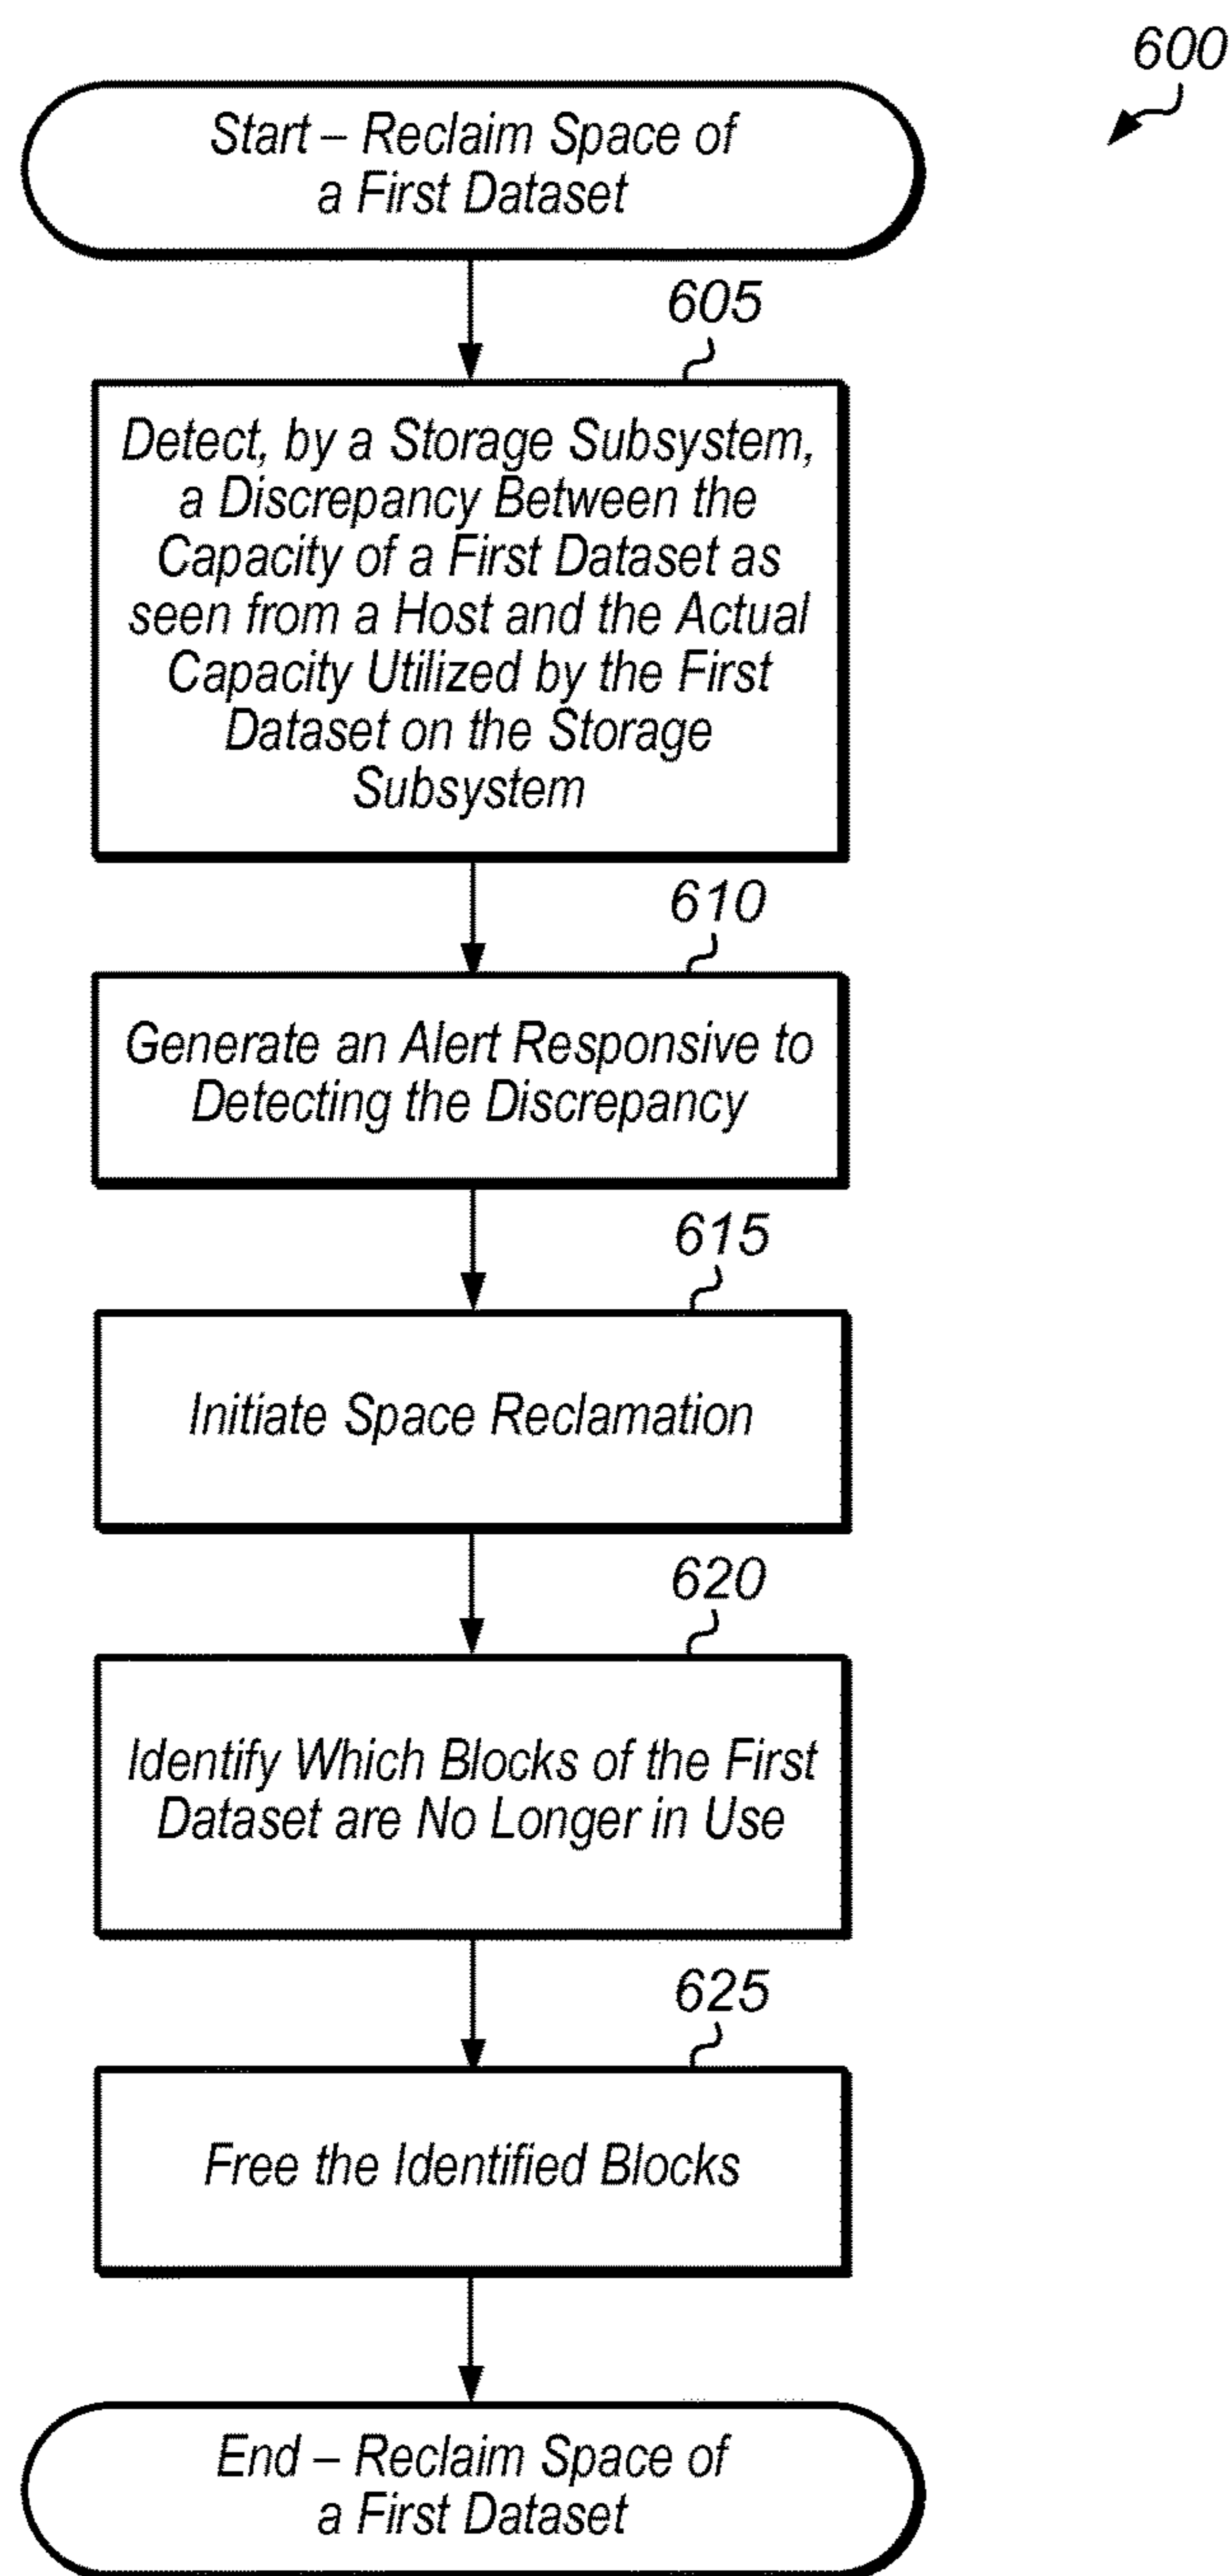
600

Start – Reclaim Space of a First Dataset

605

Detect, by a Storage Subsystem, a Discrepancy Between the Capacity of a First Dataset as seen from a Host and the Actual Capacity Utilized by the First Dataset on the Storage Subsystem

610

Generate an Alert Responsive to Detecting the Discrepancy

615

Initiate Space Reclamation

620

Identify Which Blocks of the First Dataset are No Longer in Use

625

Free the Identified Blocks

End – Reclaim Space of a First Dataset